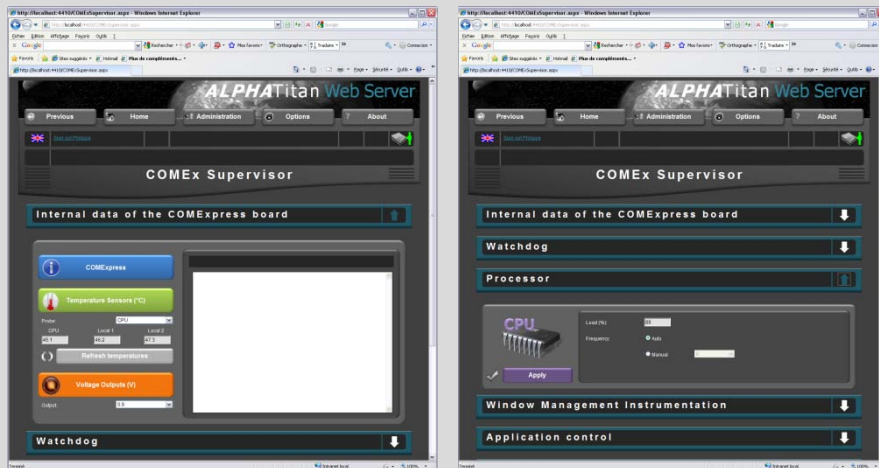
http://localhost:4410/COMExSupervisor.aspx - Windows Internet Explorer

Fichier Edition Affichage Favoris Outils ?

Google

Favoris | Sites suggérés | Hotmail | Plus de compléments

http://localhost:4410/COMExSupervisor.aspx

ALPHATitan Web Server

Previous | Home | Administration | Options | About

COMEx Supervisor

Internal data of the COMExpress board

COMExpress

Temperature Sensors (°C)

Probe: CPU

CPU | Local 1 | Local 2

45.1 | 46.2 | 47.3

Refresh temperatures

Voltage Outputs (V)

Output: 0.5

Watchdog

Intranet local | 100%

http://localhost:4410/COMExSupervisor.aspx - Windows Internet Explorer

Fichier Edition Affichage Favoris Outils ?

Google

Favoris | Sites suggérés | Hotmail | Plus de compléments

http://localhost:4410/COMExSupervisor.aspx

ALPHATitan Web Server

Previous | Home | Administration | Options | About

COMEx Supervisor

Internal data of the COMExpress board

Watchdog

Processor

CPU

Load (%): 35

Frequency: Auto

Manual

Apply

Window Management Instrumentation

Application control

Intranet local | 100%